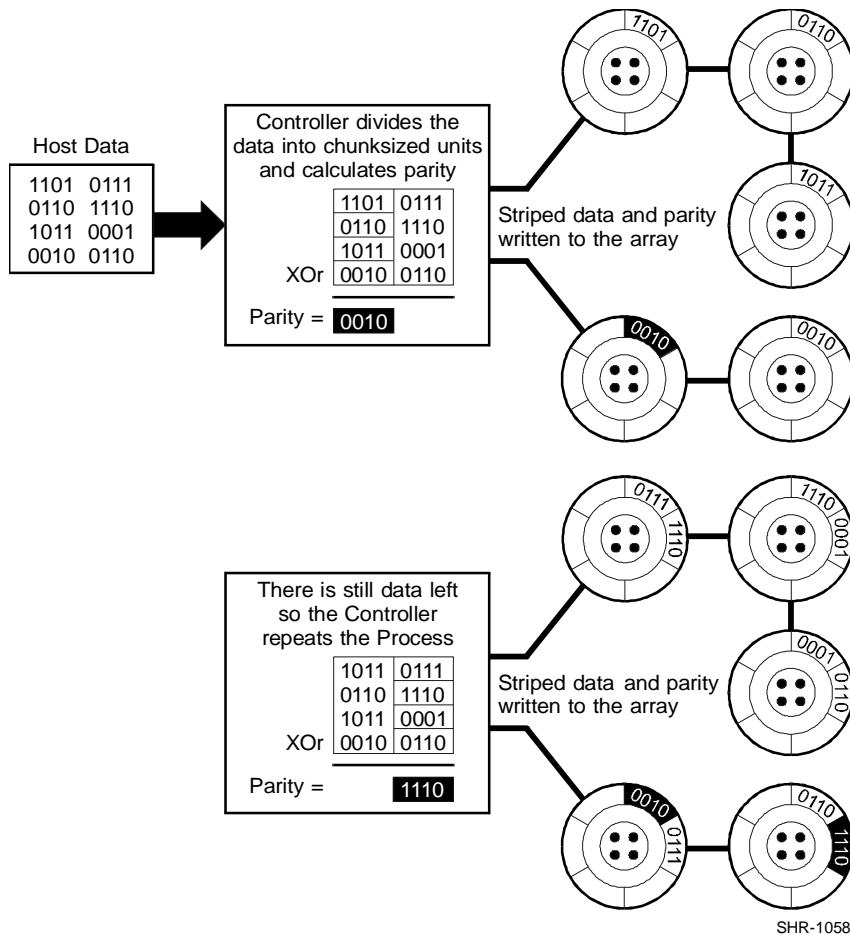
Host Data

| 1101 | 0111 |
|---|---|
| 0110 | 1110 |
| 1011 | 0001 |
| 0010 | 0110 |

Controller divides the data into chunksized units and calculates parity

| | | |
|---|---|---|
| | 1101 | 0111 |
| | 0110 | 1110 |
| | 1011 | 0001 |
| XOr | 0010 | 0110 |

Parity = 0010

Striped data and parity written to the array

1101

0110

1011

0010

0010

There is still data left so the Controller repeats the Process

| | | |
|---|---|---|
| | 1011 | 0111 |
| | 0110 | 1110 |
| | 1011 | 0001 |
| XOr | 0010 | 0110 |

Parity = 1110

Striped data and parity written to the array

0111

1110

1110

0001

0001

0110

0010

0111

0110

1110

SHR-1058